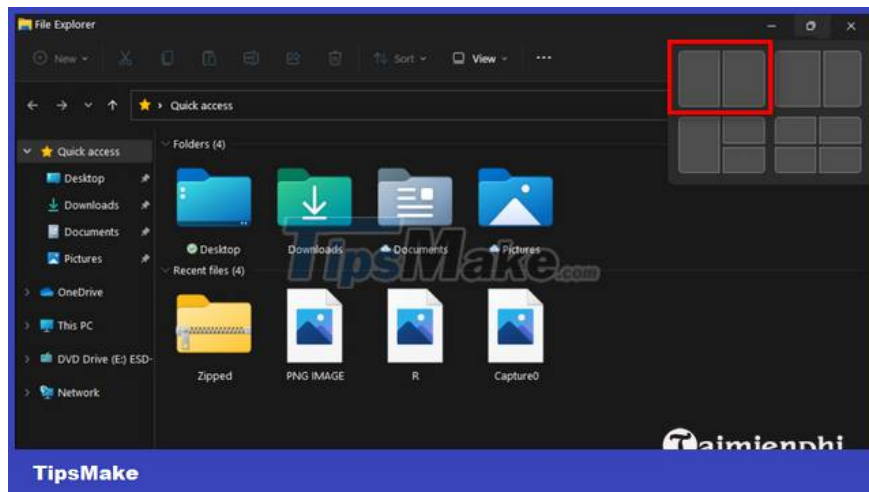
File Explorer

New

Sort

View

...

Quick access

Quick access

Desktop

Downloads

Documents

Pictures

OneDrive

This PC

DVD Drive (E:) ESD-

Network

Folders (4)

Desktop

Downloads

Documents

Pictures

Recent files (4)

Zipped

PNG IMAGE

R

Capture0

TipsMake.com

Taimienphi

TipsMake